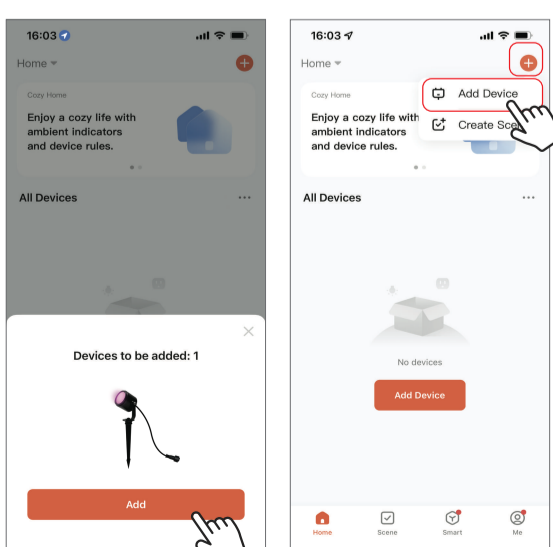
16:03

Home

Cozy Home

Enjoy a cozy life with ambient indicators and device rules.

All Devices

Devices to be added: 1

Add

16:03

Home

Add Device

Create Sce

Cozy Home

Enjoy a cozy life with ambient indicators and device rules.

All Devices

No devices

Add Device

Home

Scene

Smart

Me